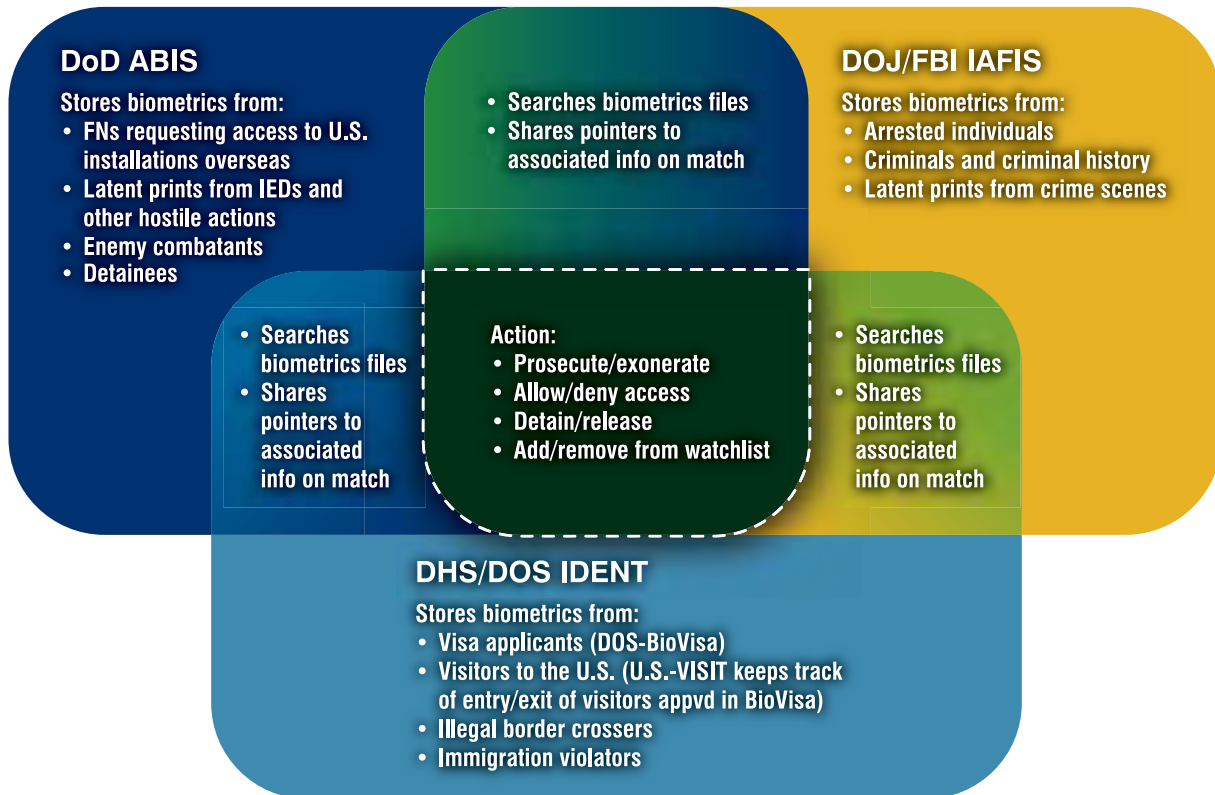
DoD ABIS

Stores biometrics from:
• FNs requesting access to U.S. installations overseas
• Latent prints from IEDs and other hostile actions
• Enemy combatants
• Detainees

• Searches biometrics files
• Shares pointers to associated info on match

DOJ/FBI IAFIS

Stores biometrics from:
• Arrested individuals
• Criminals and criminal history
• Latent prints from crime scenes

• Searches biometrics files
• Shares pointers to associated info on match

Action:
• Prosecute/exonerate
• Allow/deny access
• Detain/release
• Add/remove from watchlist

• Searches biometrics files
• Shares pointers to associated info on match

DHS/DOS IDENT

Stores biometrics from:
• Visa applicants (DOS-BioVisa)
• Visitors to the U.S. (U.S.-VISIT keeps track of entry/exit of visitors appvd in BioVisa)
• Illegal border crossers
• Immigration violators